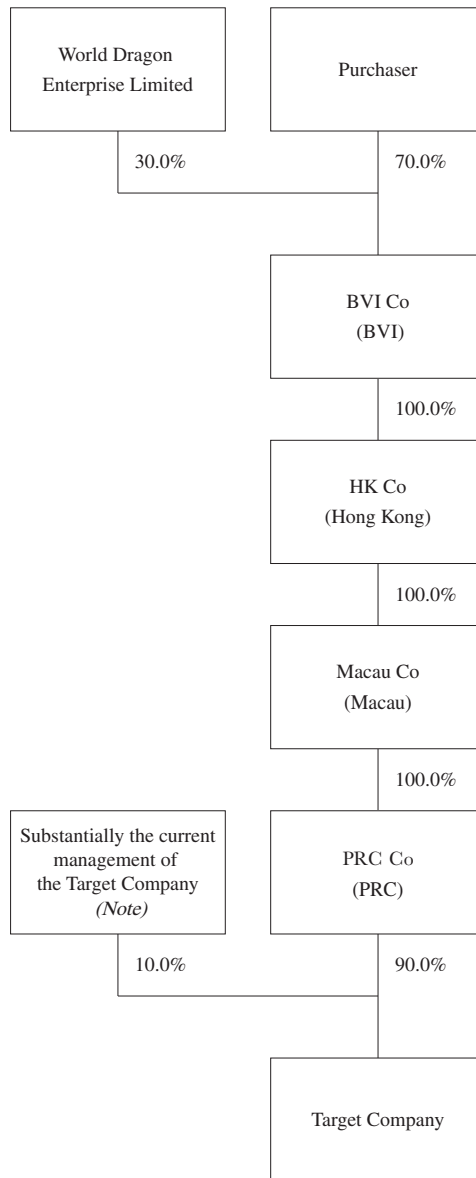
World Dragon Enterprise Limited

Purchaser

30.0%

70.0%

BVI Co
(BVI)

100.0%

HK Co
(Hong Kong)

100.0%

Macau Co
(Macau)

100.0%

Substantially the current management of the Target Company
*(Note)*

PRC Co
(PRC)

10.0%

90.0%

Target Company